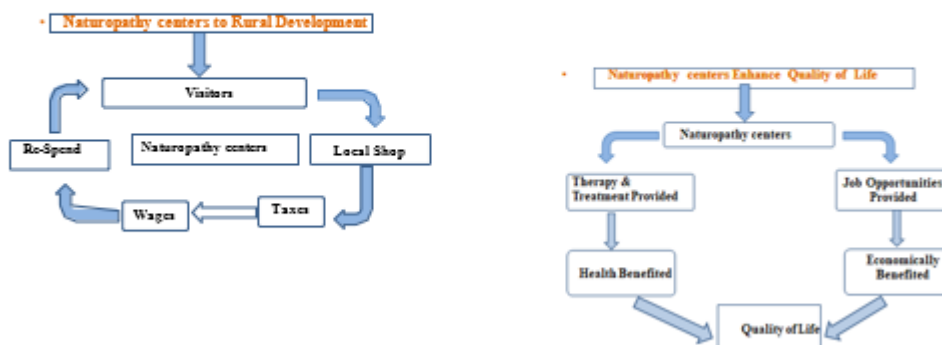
• Naturopathy centers to Rural Development

Visitors

Re-Spend

Naturopathy centers

Local Shop

Wages

Taxes

• Naturopathy centers Enhance Quality of Life

Naturopathy centers

Therapy & Treatment Provided

Job Opportunities Provided

Health Benefited

Economically Benefited

Quality of Life